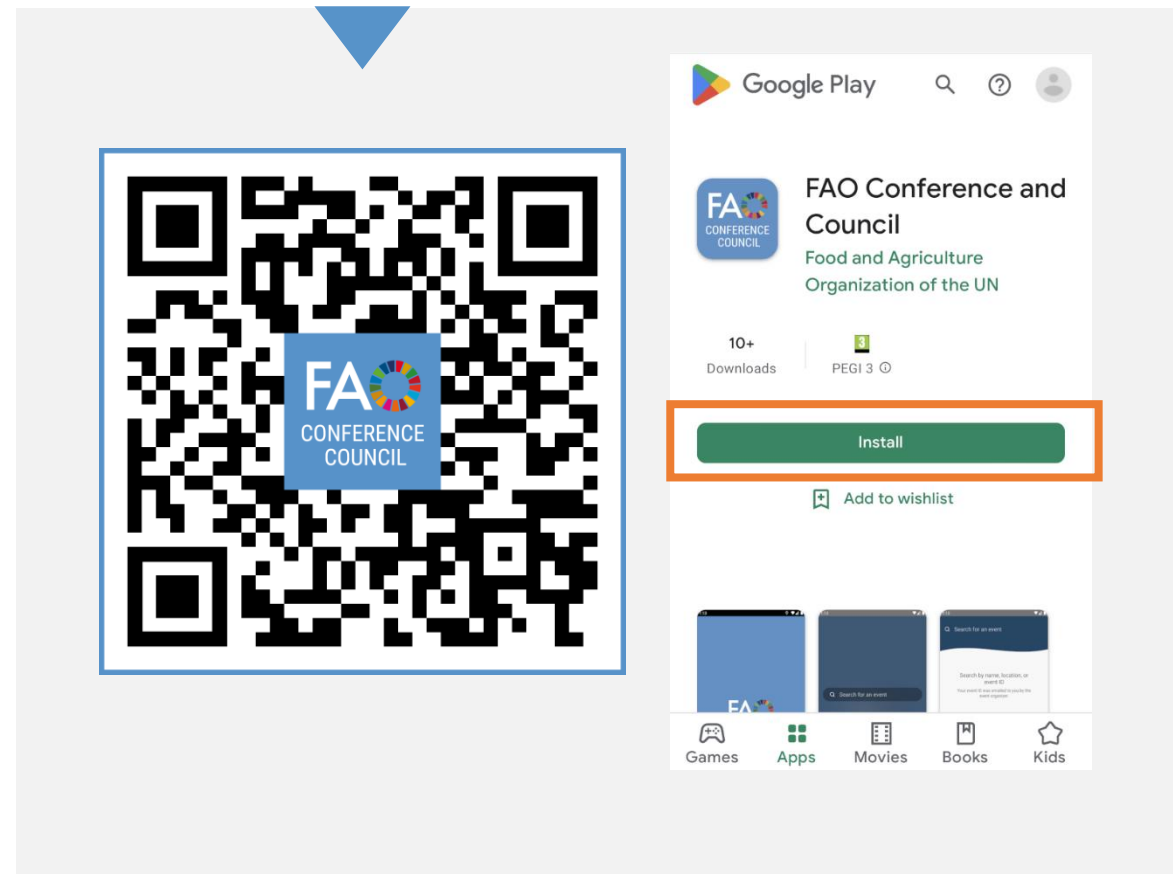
FAO
CONFERENCE
COUNCIL

Google Play

FAO
CONFERENCE
COUNCIL

FAO Conference and Council

Food and Agriculture Organization of the UN

10+
Downloads

3
PEGI 3

Install

Add to wishlist

Search for an event

Search for an event

Search by name, location, or event ID

FAO

Games
Apps
Movies
Books
Kids